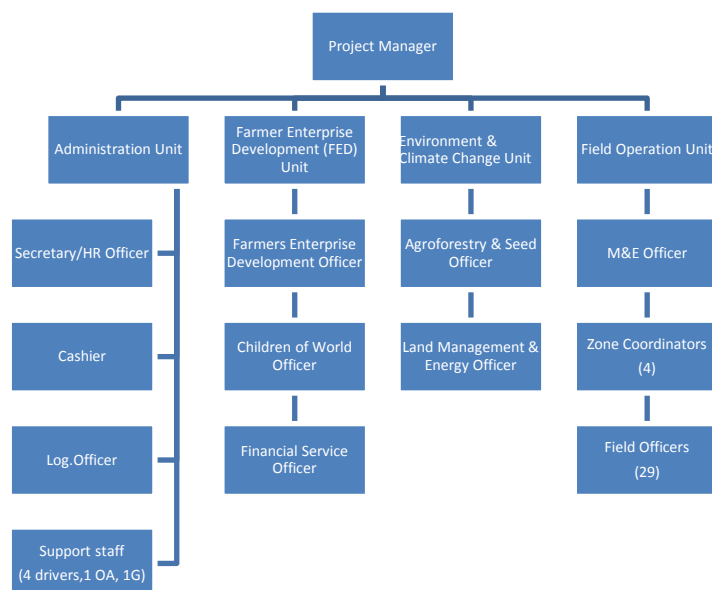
Project Manager

Administration Unit

Secretary/HR Officer

Cashier

Log.Officer

Support staff (4 drivers,1 OA, 1G)

Farmer Enterprise Development (FED) Unit

Farmers Enterprise Development Officer

Children of World Officer

Financial Service Officer

Environment & Climate Change Unit

Agroforestry & Seed Officer

Land Management & Energy Officer

Field Operation Unit

M&E Officer

Zone Coordinators (4)

Field Officers (29)